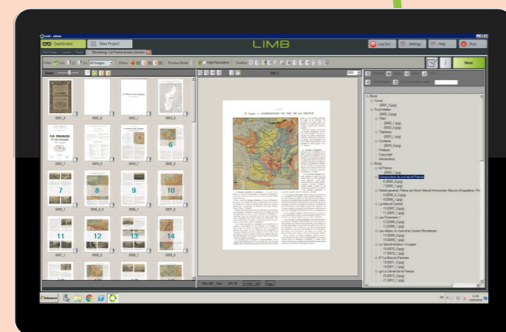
LIMB

Dashboard

New Project

Log Out

Settings

Help

Stop

Next

6

7

8

9

10

11

12

13

14

LA FRANCE

COMPOSITION DU SOL DE LA FRANCE

Book

Cover

Frontmatter

Title

Contents

Preface

Copyright

Introduction

Body

Start